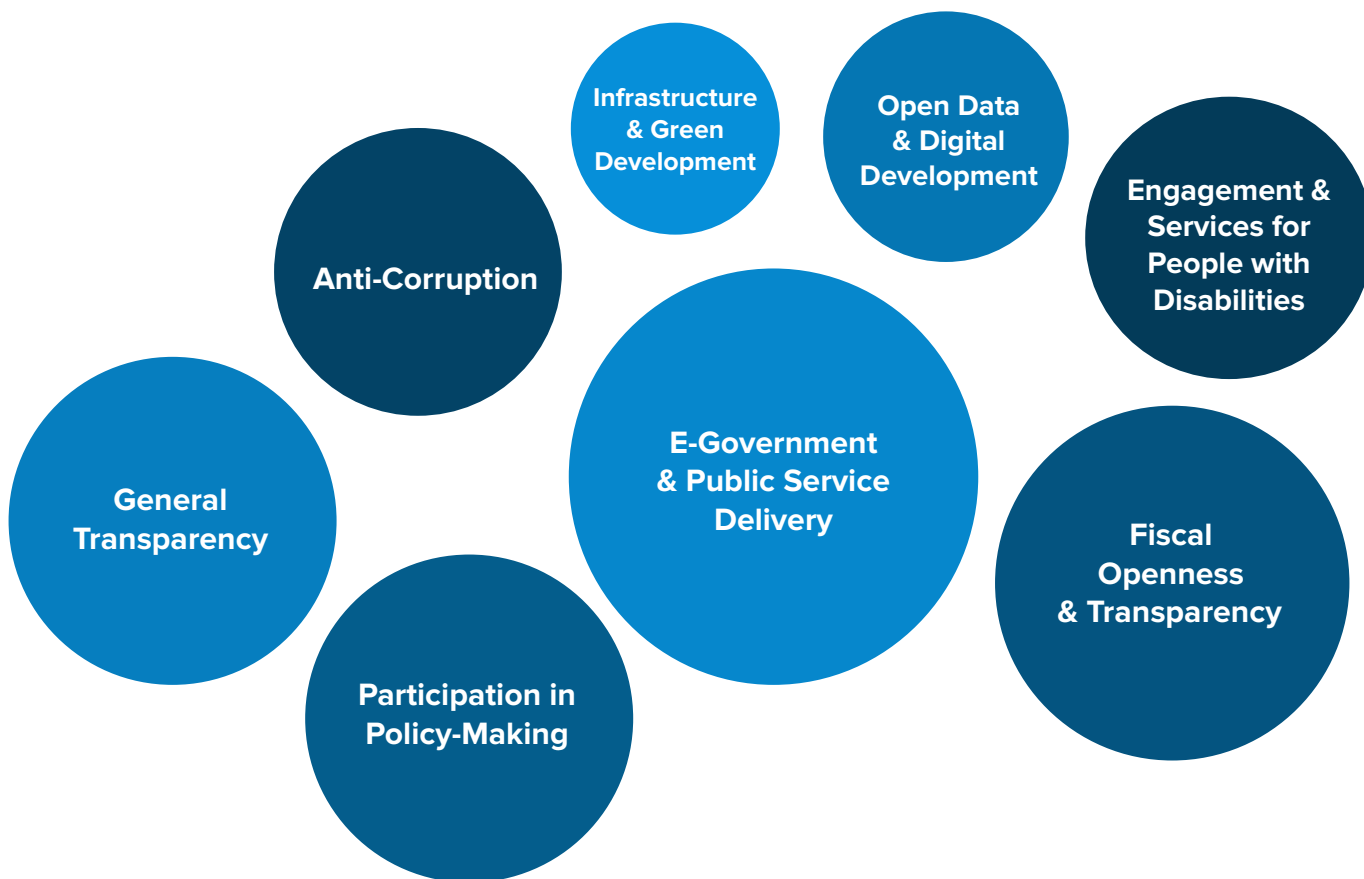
Infrastructure & Green Development

Open Data & Digital Development

Engagement & Services for People with Disabilities

Anti-Corruption

E-Government & Public Service Delivery

General Transparency

Fiscal Openness & Transparency

Participation in Policy-Making